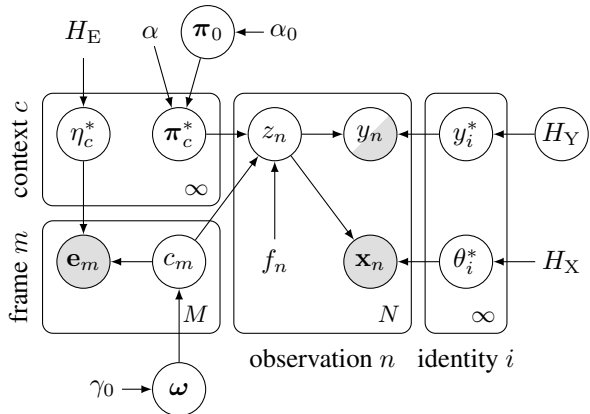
$H_E$
$\alpha$
$\boldsymbol{\pi}_0$
$\alpha_0$
context $c$
$\eta_c^*$
$\boldsymbol{\pi}_c^*$
$\infty$
$z_n$
$y_n$
$y_i^*$
$H_Y$
frame $m$
$\mathbf{e}_m$
$c_m$
$M$
$f_n$
$\mathbf{x}_n$
$N$
$\theta_i^*$
$H_X$
$\infty$
observation $n$
identity $i$
$\gamma_0$
$\boldsymbol{\omega}$